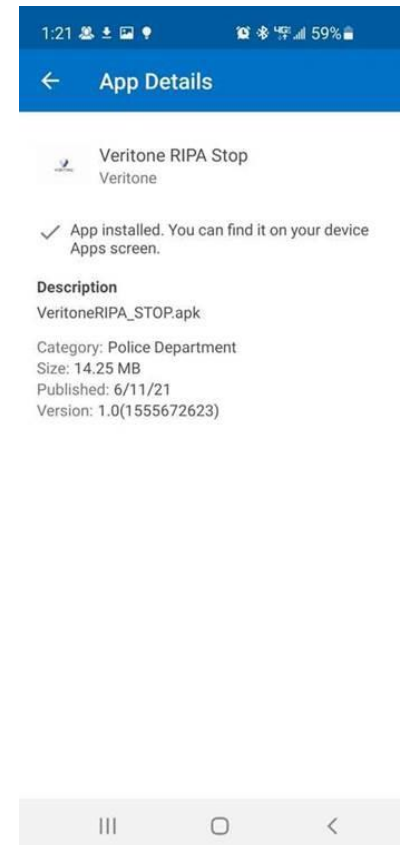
1:21 59%

App Details

Veritone RIPA Stop
Veritone

App installed. You can find it on your device Apps screen.

Description
VeritoneRIPA_STOP.apk

Category: Police Department
Size: 14.25 MB
Published: 6/11/21
Version: 1.0(1555672623)